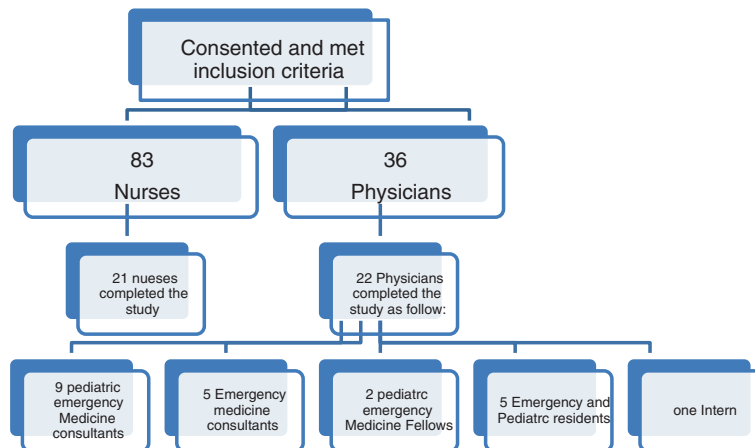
Consented and met inclusion criteria

83
Nurses

36
Physicians

21 nueses completed the study

22 Physicians completed the study as follow:

9 pediatric emergency Medicine consultants

5 Emergency medicine consultants

2 pediatrc emergency Medicine Fellows

5 Emergency and Pediatrc residents

one Intern